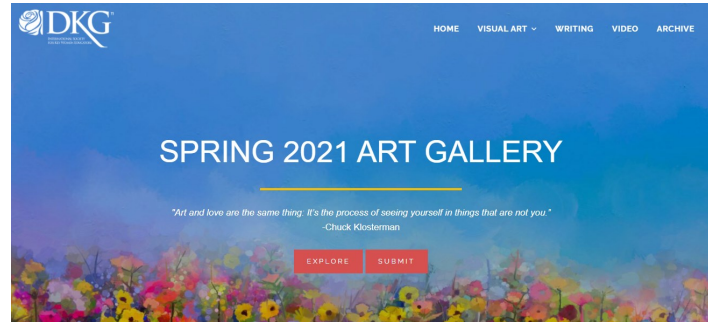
DKG
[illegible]

HOME VISUAL ART WRITING VIDEO ARCHIVE

SPRING 2021 ART GALLERY

"Art and love are the same thing: It's the process of seeing yourself in things that are not you."
-Chuck Klosterman

EXPLORE SUBMIT